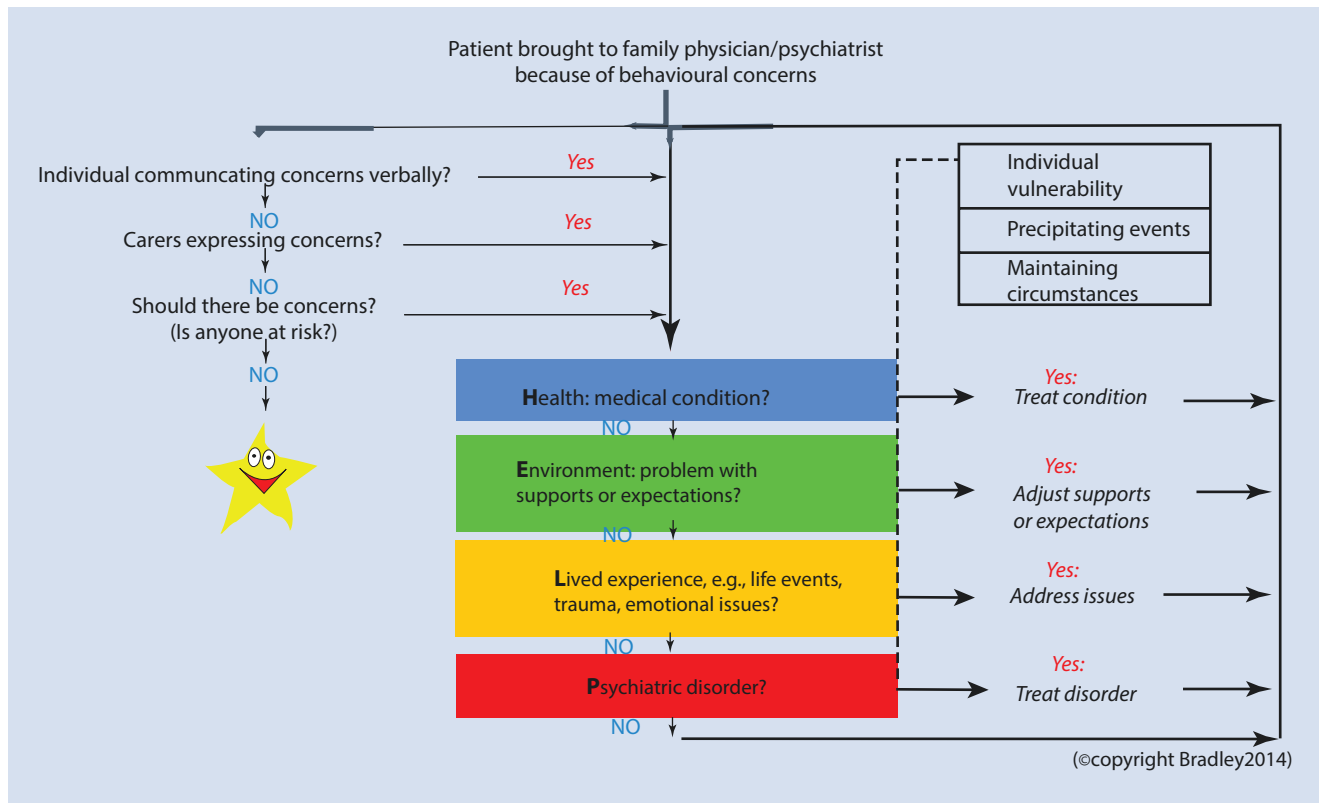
Patient brought to family physician/psychiatrist because of behavioural concerns

Individual communcating concerns verbally?

Yes

NO

Carers expressing concerns?

Yes

NO

Should there be concerns? (Is anyone at risk?)

Yes

NO

Individual vulnerability

Precipitating events

Maintaining circumstances

Health: medical condition?

Yes: Treat condition

NO

Environment: problem with supports or expectations?

Yes: Adjust supports or expectations

NO

Lived experience, e.g., life events, trauma, emotional issues?

Yes: Address issues

NO

Psychiatric disorder?

Yes: Treat disorder

NO

(©copyright Bradley2014)